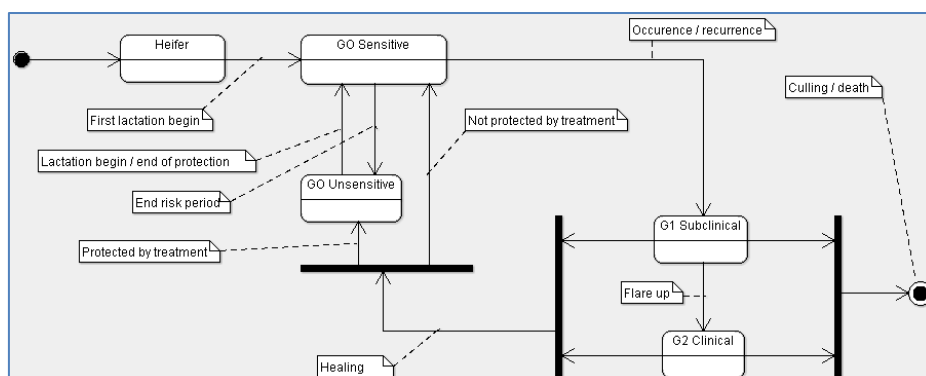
Heifer

GO Sensitive

Occurence / recurrence

Culling / death

First lactation begin

Not protected by treatment

Lactation begin / end of protection

GO Unsensitive

End risk period

G1 Subclinical

Protected by treatment

Flare up

G2 Clinical

Healing